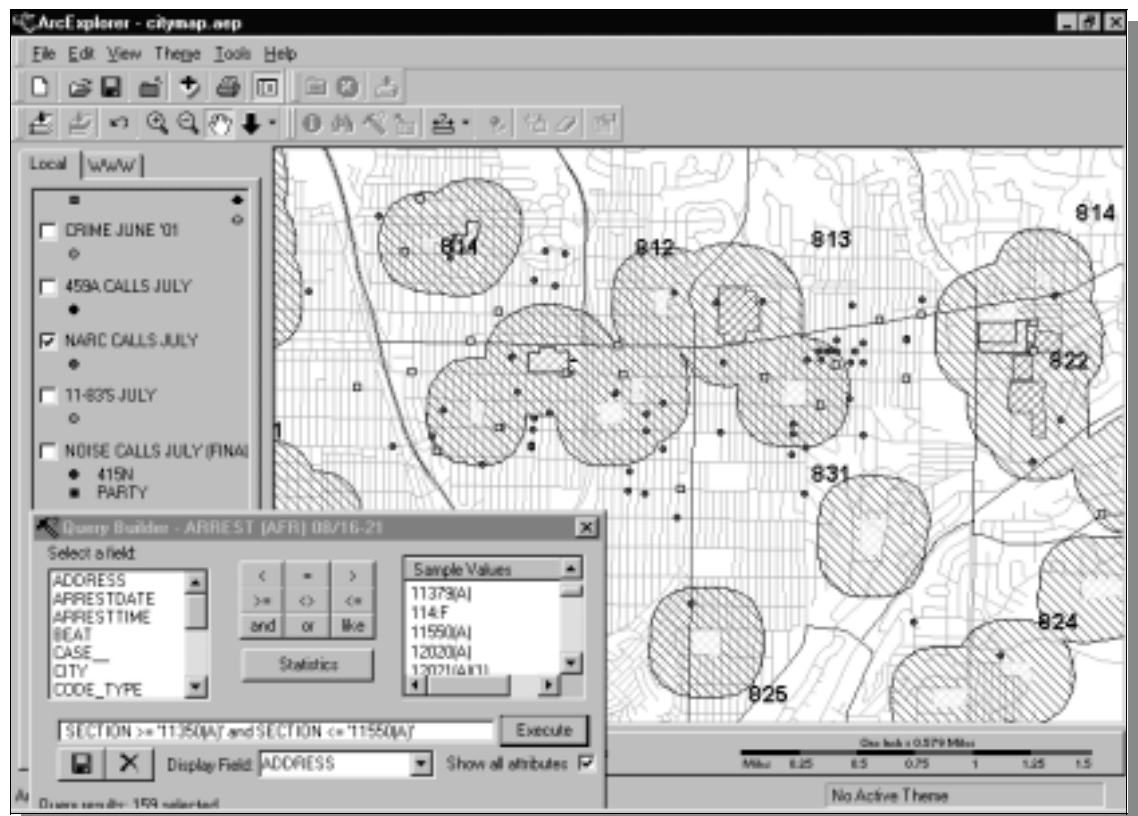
ArcExplorer - citymap.aep

File Edit View Theme Tools Help

Local WWW

CRIME JUNE '01

459A CALLS JULY

NARC CALLS JULY

11-83'S JULY

NOISE CALLS JULY (FINA

415N
PARTY

811 812 813 814 822 831 824 825

Query Builder - ARREST (AFR) 08/16-21

Select a field:

ADDRESS
ARRESTDATE
ARRESTTIME
BEAT
CASE__
CITY
CODE_TYPE

| < | = | > |
|---|---|---|
| >= | <> | <= |
| and | or | like |

Statistics

Sample Values
11379(A)
114:F
11550(A)
12020(A)
12021(A)(1)

SECTION >= '11350(A)' and SECTION <= '11550(A)'

Execute

Display Field: ADDRESS

Show all attributes

Query result: 159 selected

One Inch = 0.579 Miles
Miles 0.25 0.5 0.75 1 1.25 1.5

No Active Theme

Ar